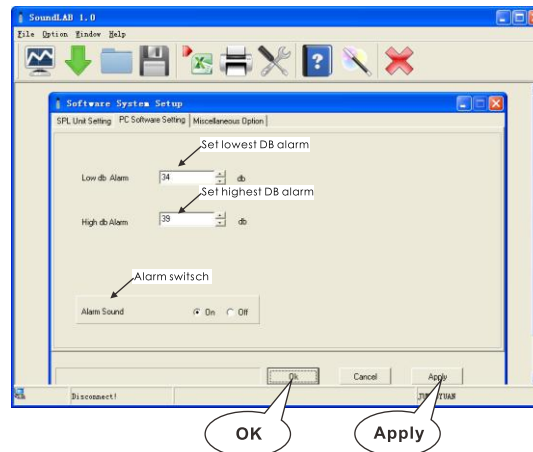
SoundLAB 1.0

File Option Window Help

Software System Setup

SPL Unit Setting PC Software Setting Miscellaneous Option

Set lowest DB alarm

Low db Alarm 34 db

Set highest DB alarm

High db Alarm 39 db

Alarm switsch

Alarm Sound On Off

Ok Cancel Apply

Disconnect!

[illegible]TUAN

OK

Apply